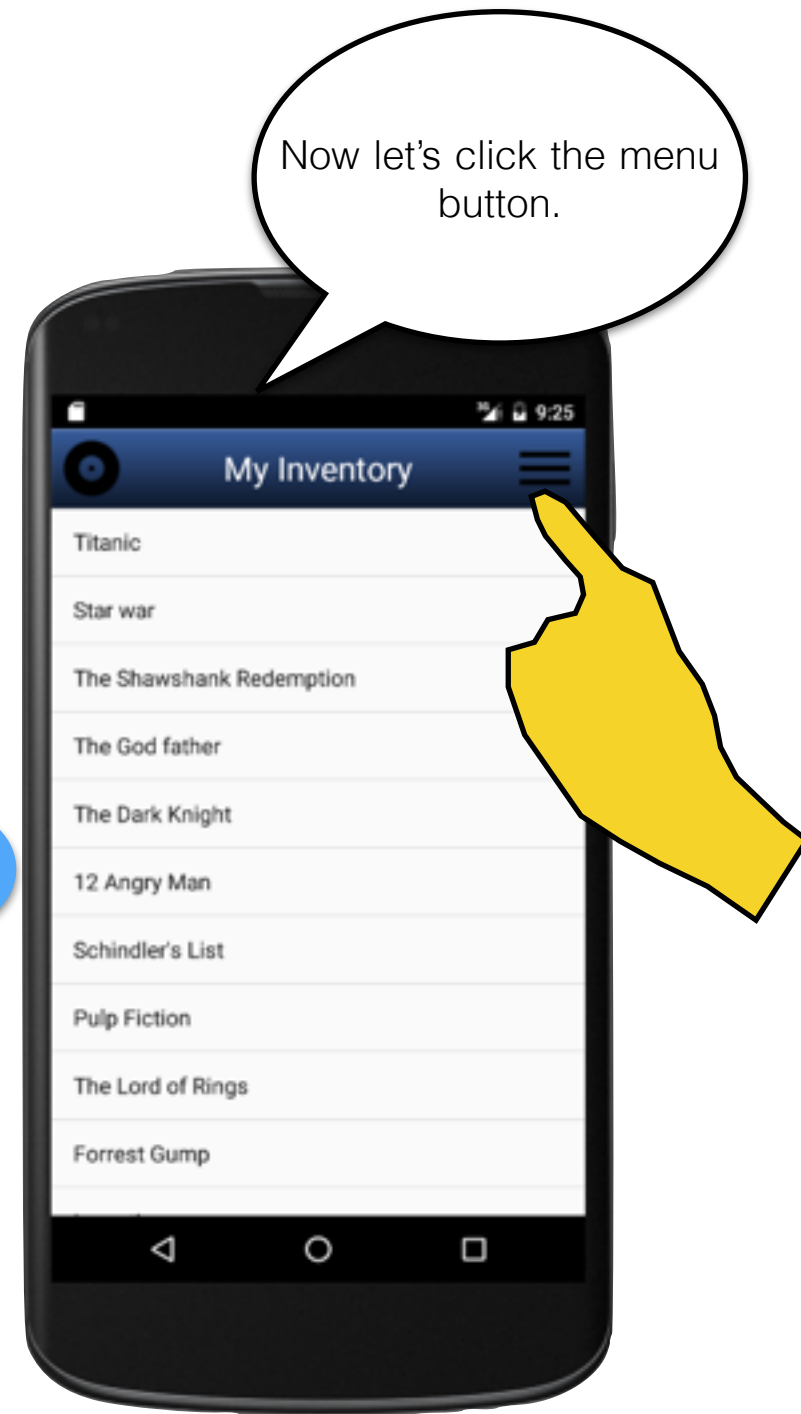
Now let's click the menu button.

9:25

My Inventory

Titanic

Star war

The Shawshank Redemption

The God father

The Dark Knight

12 Angry Man

Schindler's List

Pulp Fiction

The Lord of Rings

Forrest Gump

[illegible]